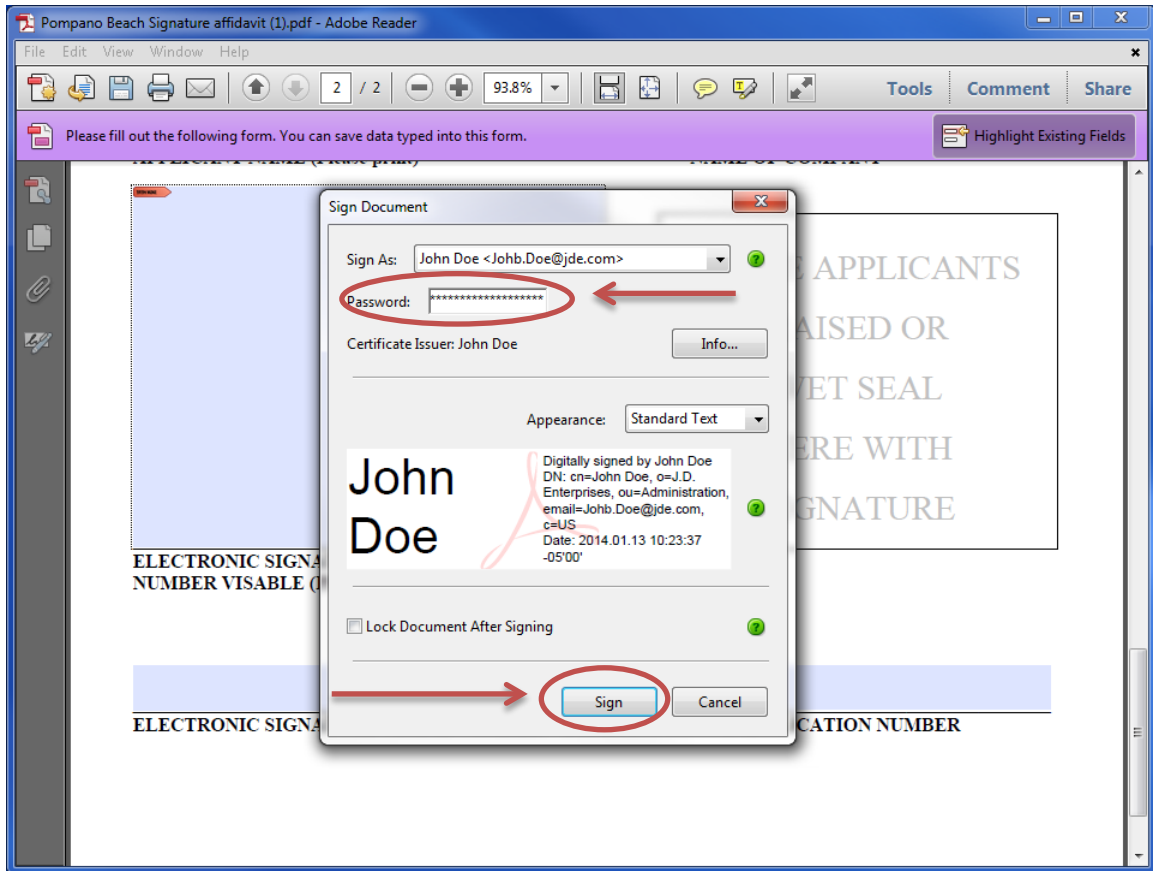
Pompano Beach Signature affidavit (1).pdf - Adobe Reader

File Edit View Window Help

2 / 2 93.8%

Tools Comment Share

Please fill out the following form. You can save data typed into this form.

Highlight Existing Fields

APPLICANT NAME (Please print) NAME OF COMPANY

Sign Document

Sign As: John Doe <Johb.Doe@jde.com>

Password: ********************

Certificate Issuer: John Doe

Info...

Appearance: Standard Text

John Doe

Digitally signed by John Doe DN: cn=John Doe, o=J.D. Enterprises, ou=Administration, email=Johb.Doe@jde.com, c=US Date: 2014.01.13 10:23:37 -05'00'

Lock Document After Signing

Sign Cancel

E APPLICANTS
AISED OR
VET SEAL
ERE WITH
GNATURE

ELECTRONIC SIGNA
NUMBER VISABLE (

ELECTRONIC SIGNA CATION NUMBER